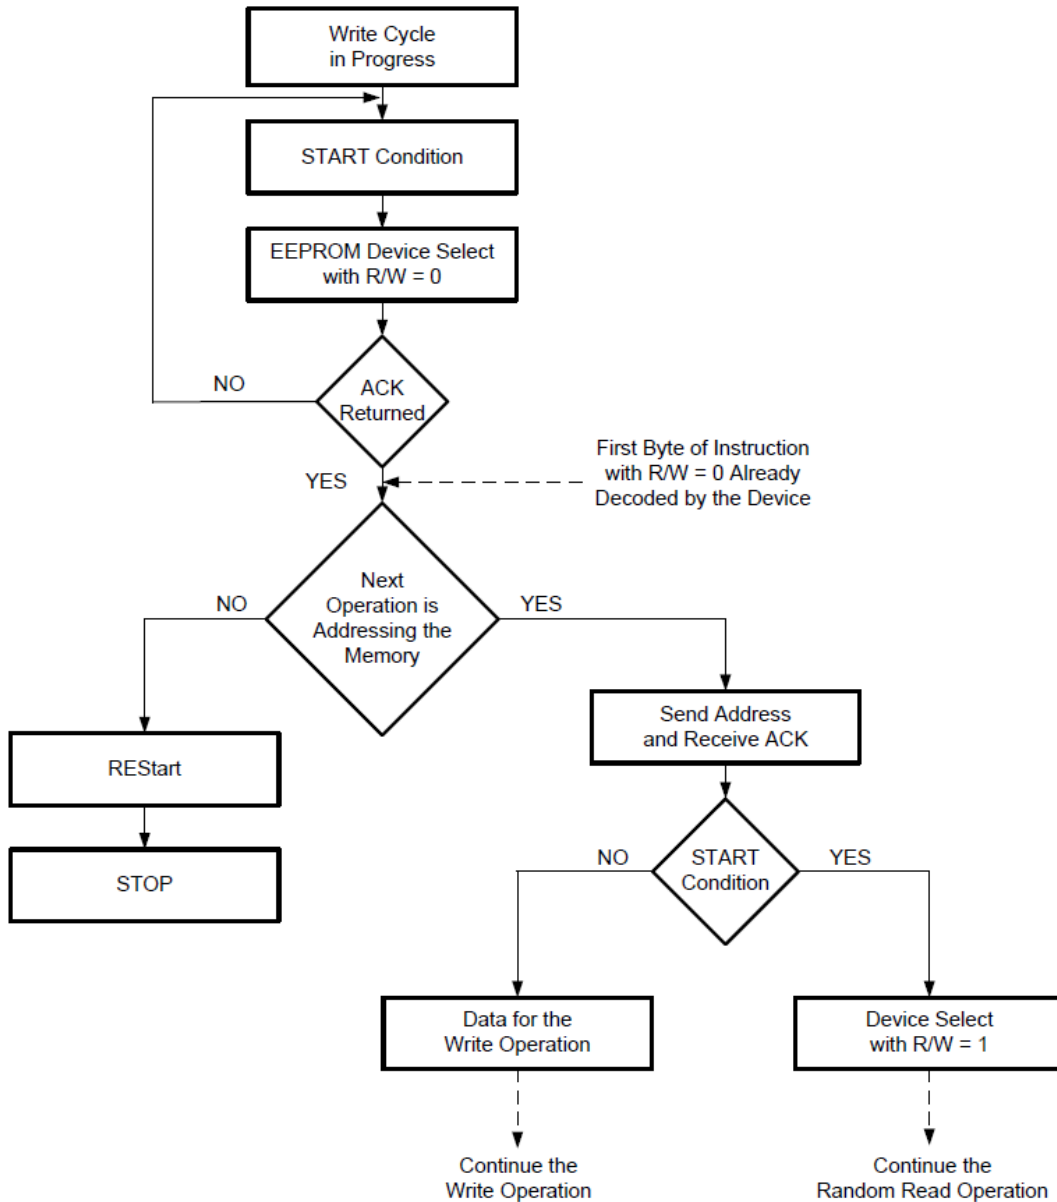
Write Cycle in Progress

START Condition

EEPROM Device Select with R/W = 0

NO

ACK Returned

YES

First Byte of Instruction with R/W = 0 Already Decoded by the Device

NO

Next Operation is Addressing the Memory

YES

REStart

STOP

Send Address and Receive ACK

NO

START Condition

YES

Data for the Write Operation

Device Select with R/W = 1

Continue the Write Operation

Continue the Random Read Operation